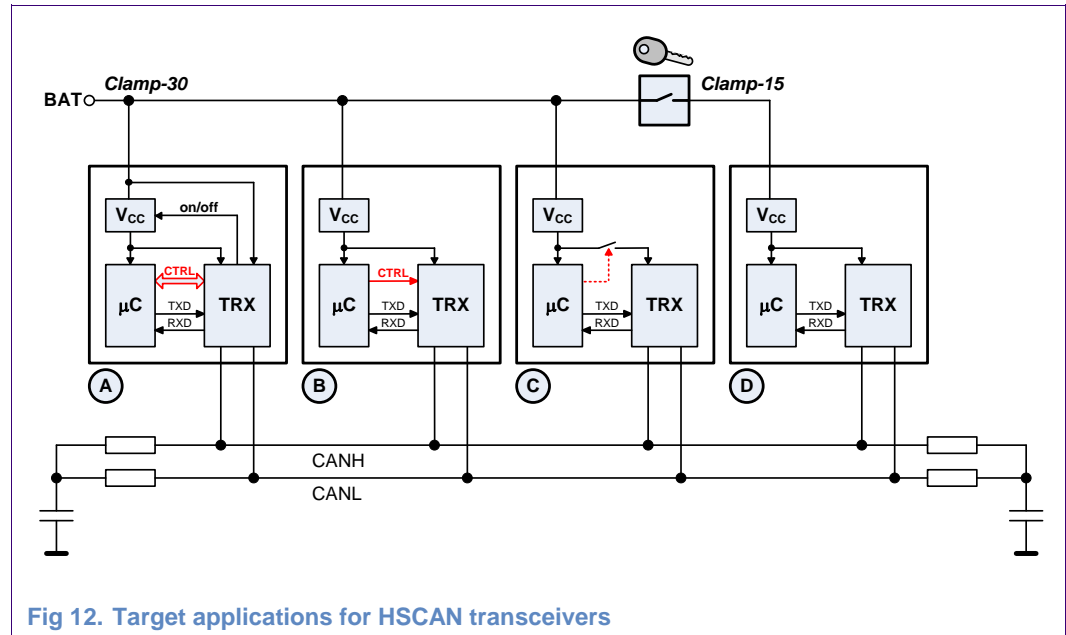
BAT
Clamp-30
Clamp-15

$V_{CC}$
on/off
µC
CTRL
TXD
RXD
TRX
A

$V_{CC}$
µC
CTRL
TXD
RXD
TRX
B

$V_{CC}$
µC
TXD
RXD
TRX
C

$V_{CC}$
µC
TXD
RXD
TRX
D

CANH
CANL

Fig 12. Target applications for HSCAN transceivers